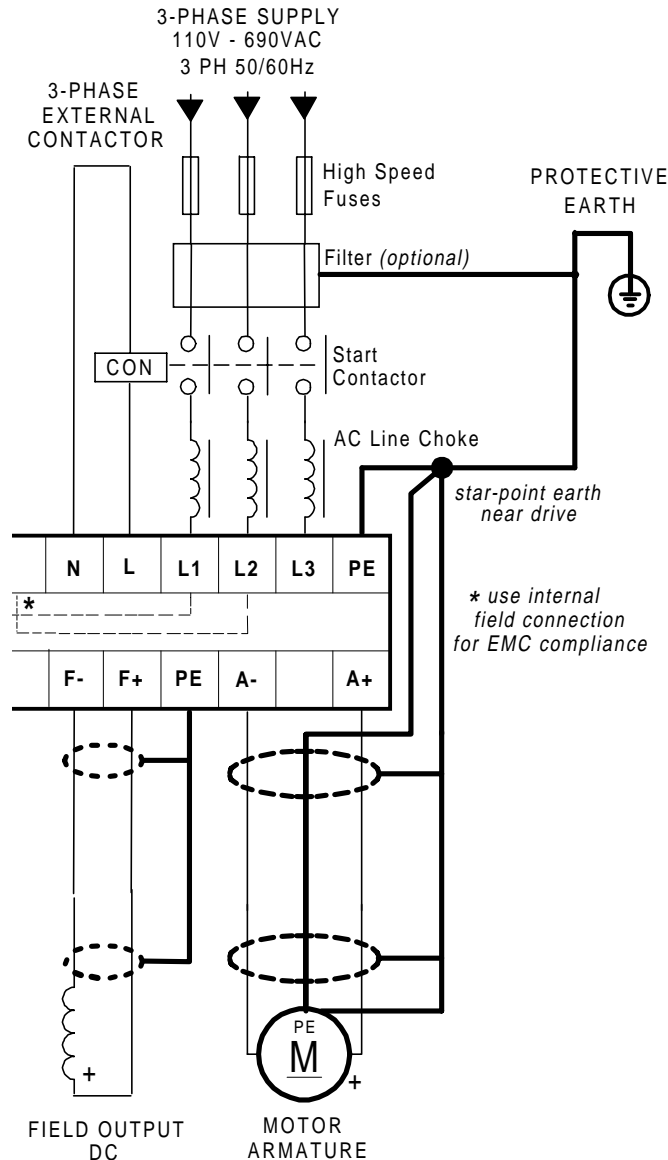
3-PHASE SUPPLY
110V - 690VAC
3 PH 50/60Hz

3-PHASE
EXTERNAL
CONTACTOR

High Speed
Fuses

PROTECTIVE
EARTH

Filter (optional)

CON

Start
Contactor

AC Line Choke

star-point earth
near drive

| N | L | L1 | L2 | L3 | PE |
|---|---|---|---|---|---|

*

* use internal
field connection
for EMC compliance

| F- | F+ | PE | A- | | A+ |
|---|---|---|---|---|---|

+

PE
M
+

FIELD OUTPUT
DC

MOTOR
ARMATURE